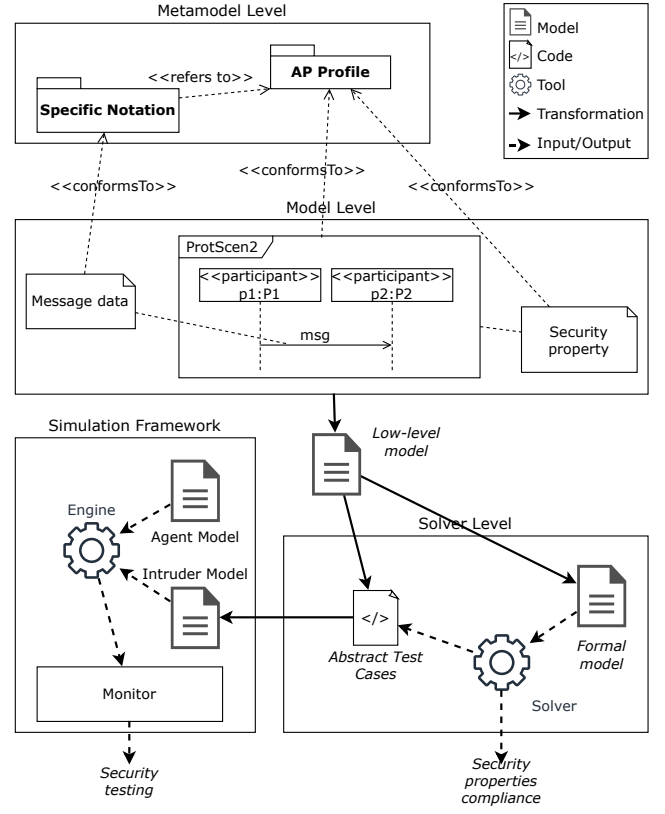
Metamodel Level

<<refers to>>

AP Profile

Specific Notation

Model

</> Code

Tool

Transformation

Input/Output

<<conformsTo>>

<<conformsTo>>

<<conformsTo>>

Model Level

ProtScen2

<<participant>> p1:P1

<<participant>> p2:P2

Message data

msg

Security property

Simulation Framework

Low-level model

Engine

Agent Model

Intruder Model

Solver Level

</>

Abstract Test Cases

Formal model

Monitor

Solver

Security testing

Security properties compliance